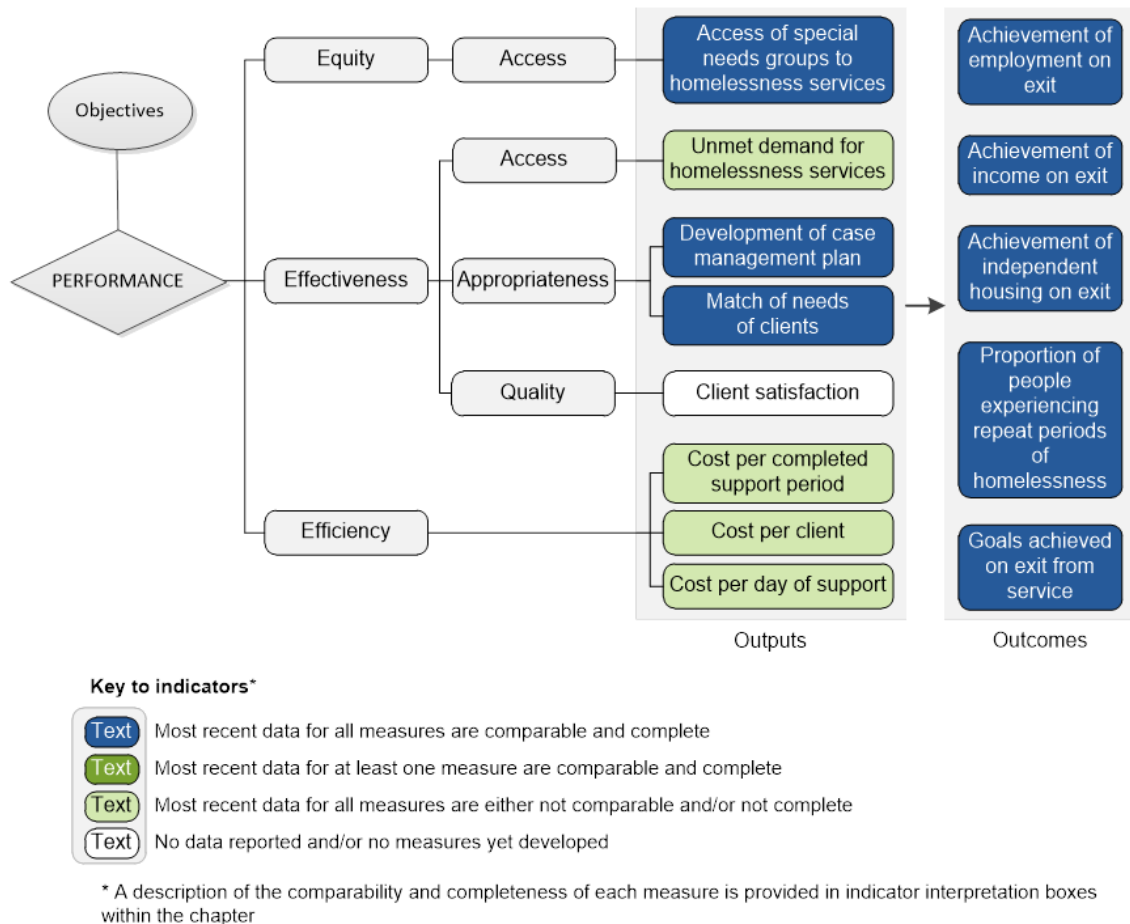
Objectives

PERFORMANCE

Equity

Access

Access of special needs groups to homelessness services

Effectiveness

Access

Unmet demand for homelessness services

Appropriateness

Development of case management plan

Match of needs of clients

Quality

Client satisfaction

Efficiency

Cost per completed support period

Cost per client

Cost per day of support

Outputs

Achievement of employment on exit

Achievement of income on exit

Achievement of independent housing on exit

Proportion of people experiencing repeat periods of homelessness

Goals achieved on exit from service

Outcomes

Key to indicators*

Text Most recent data for all measures are comparable and complete

Text Most recent data for at least one measure are comparable and complete

Text Most recent data for all measures are either not comparable and/or not complete

Text No data reported and/or no measures yet developed

* A description of the comparability and completeness of each measure is provided in indicator interpretation boxes within the chapter